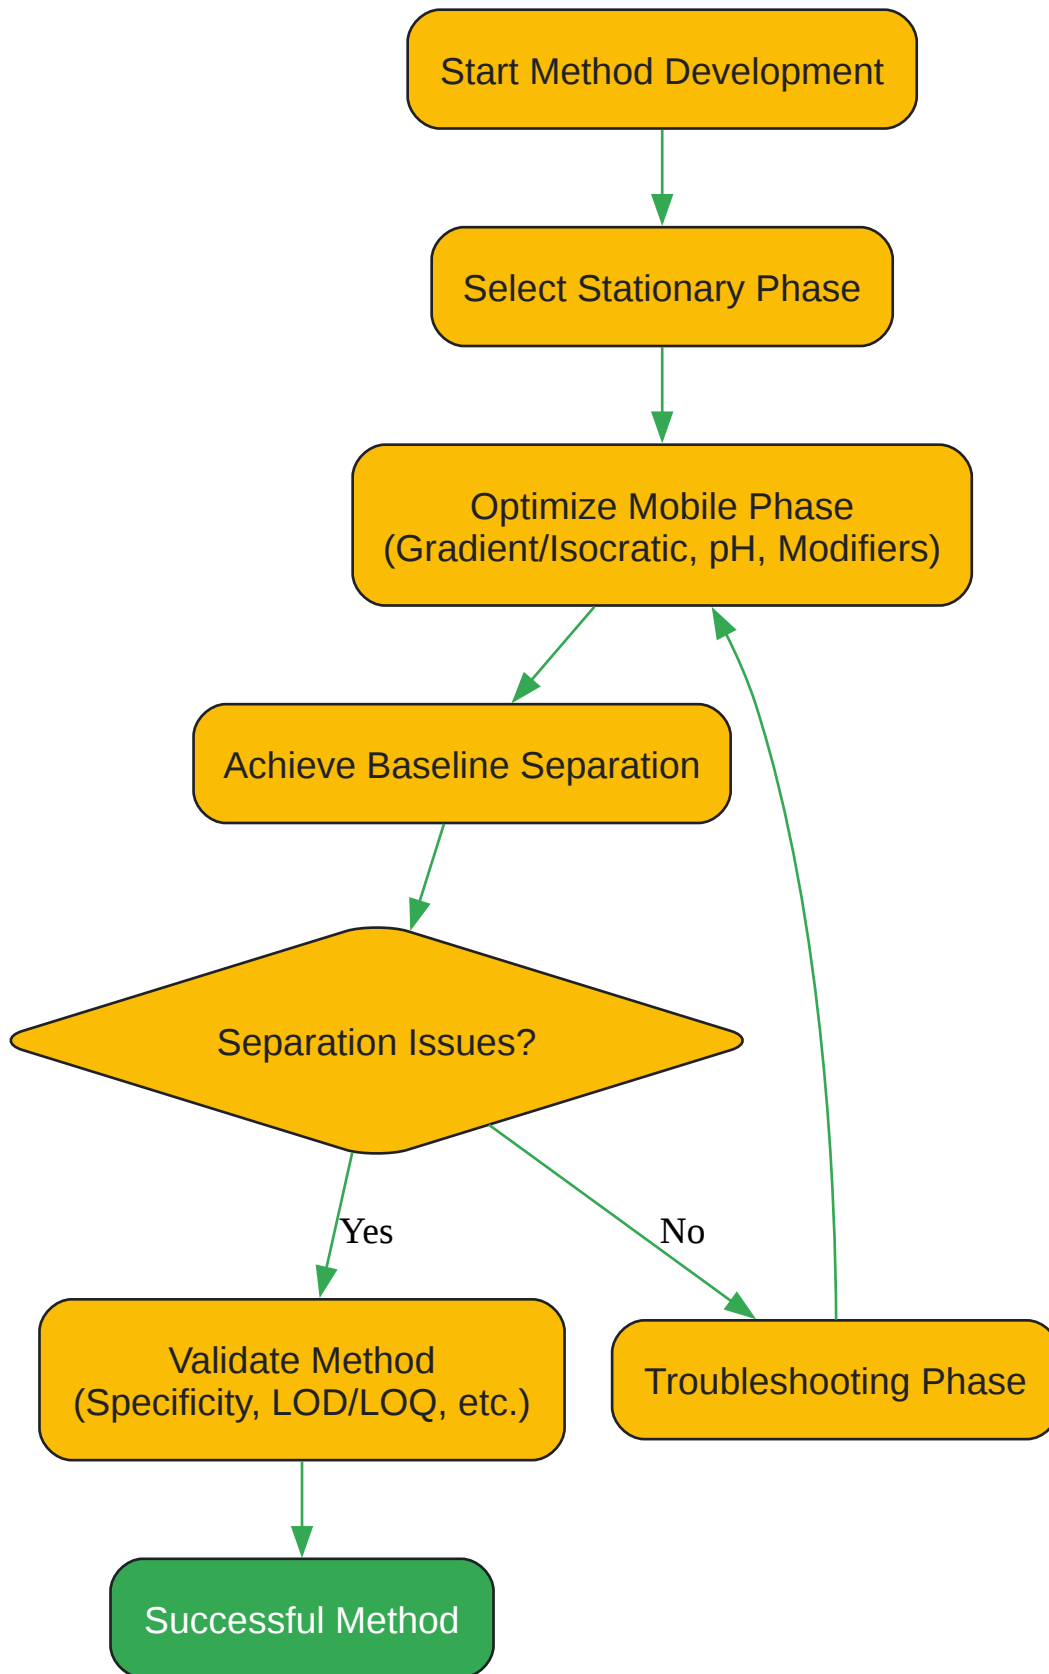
Start Method Development

Select Stationary Phase

Optimize Mobile Phase
(Gradient/Isocratic, pH, Modifiers)

Achieve Baseline Separation

Separation Issues?

Yes

No

Validate Method
(Specificity, LOD/LOQ, etc.)

Troubleshooting Phase

Successful Method